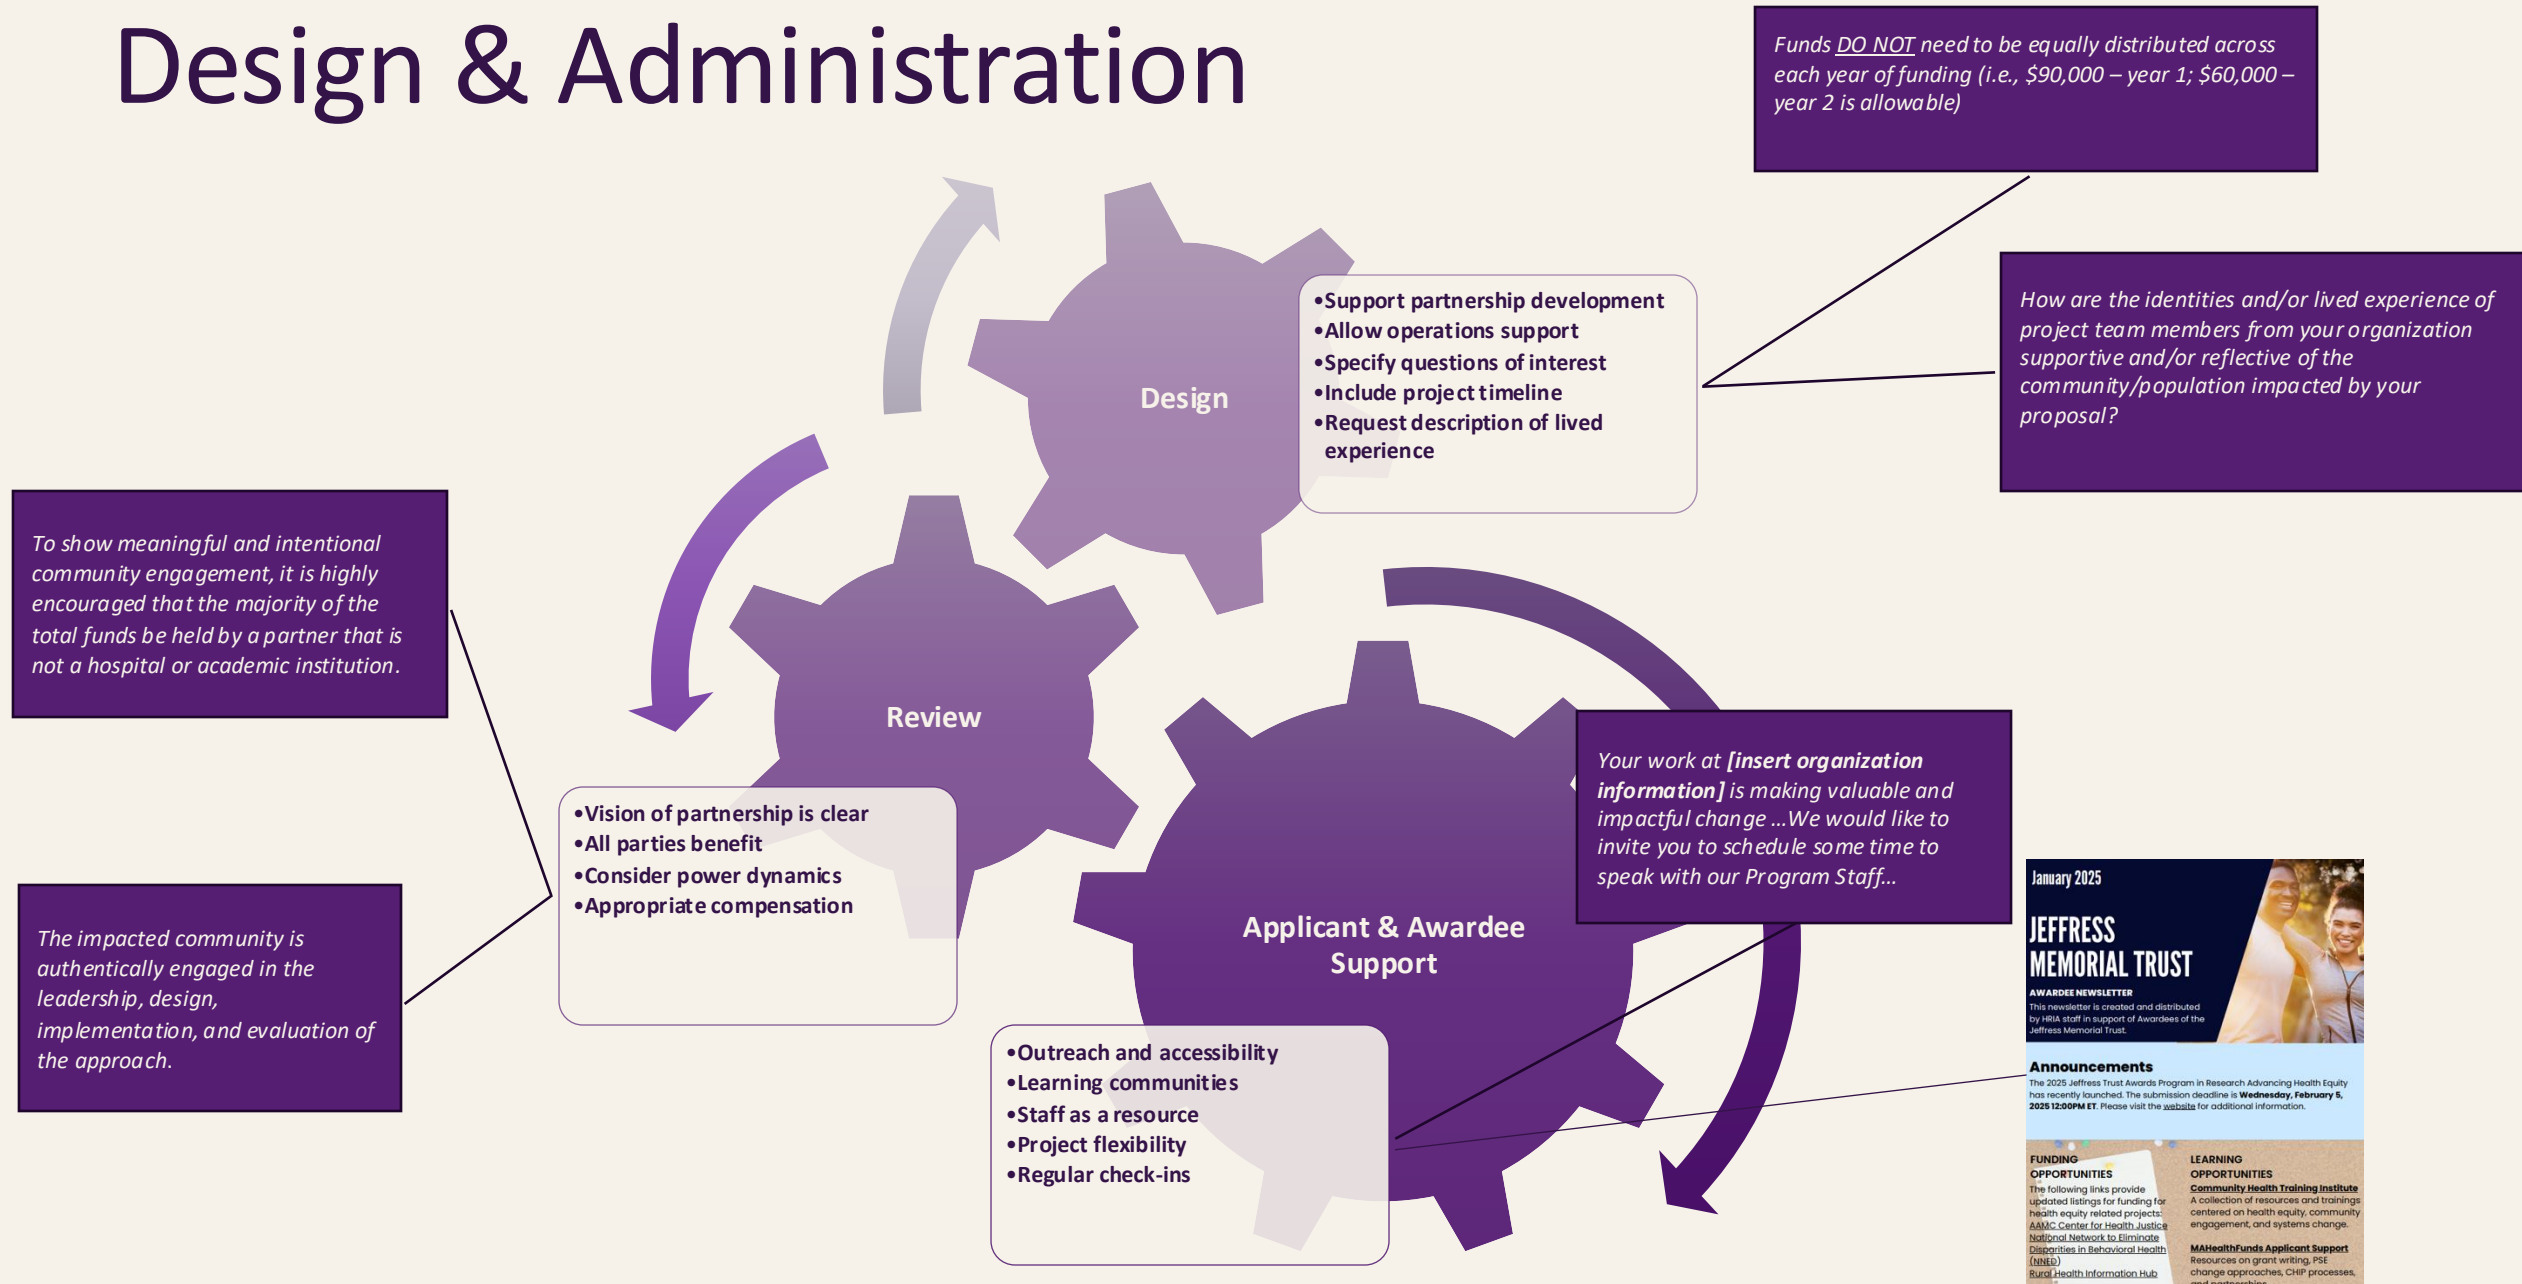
Design & Administration

Funds DO NOT need to be equally distributed across each year of funding (i.e., \$90,000 – year 1; \$60,000 – year 2 is allowable)

Design

•Support partnership development
•Allow operations support
•Specify questions of interest
•Include project timeline
•Request description of lived experience

How are the identities and/or lived experience of project team members from your organization supportive and/or reflective of the community/population impacted by your proposal?

To show meaningful and intentional community engagement, it is highly encouraged that the majority of the total funds be held by a partner that is not a hospital or academic institution.

Review

•Vision of partnership is clear
•All parties benefit
•Consider power dynamics
•Appropriate compensation

The impacted community is authentically engaged in the leadership, design, implementation, and evaluation of the approach.

Your work at [insert organization information] is making valuable and impactful change ...We would like to invite you to schedule some time to speak with our Program Staff...

Applicant & Awardee Support

•Outreach and accessibility
•Learning communities
•Staff as a resource
•Project flexibility
•Regular check-ins

January 2025
JEFFRESS MEMORIAL TRUST
AWARDEE NEWSLETTER
This newsletter is created and distributed by HRIA staff in support of Awardees of the Jeffress Memorial Trust.

Announcements
The 2025 Jeffress Trust Awards Program in Research Advancing Health Equity has recently launched. The submission deadline is Wednesday, February 5, 2025 12:00PM ET. Please visit the website for additional information.

FUNDING OPPORTUNITIES
The following links provide updated listings for funding for health equity related projects:
AAMC Center for Health Justice
National Network to Eliminate Disparities in Behavioral Health (NNED)
Rural Health Information Hub

LEARNING OPPORTUNITIES
Community Health Training Institute
A collection of resources and trainings centered on health equity, community engagement, and systems change.
MAHealthFunds Applicant Support
Resources on grant writing, PSE change approaches, CHIP processes, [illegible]